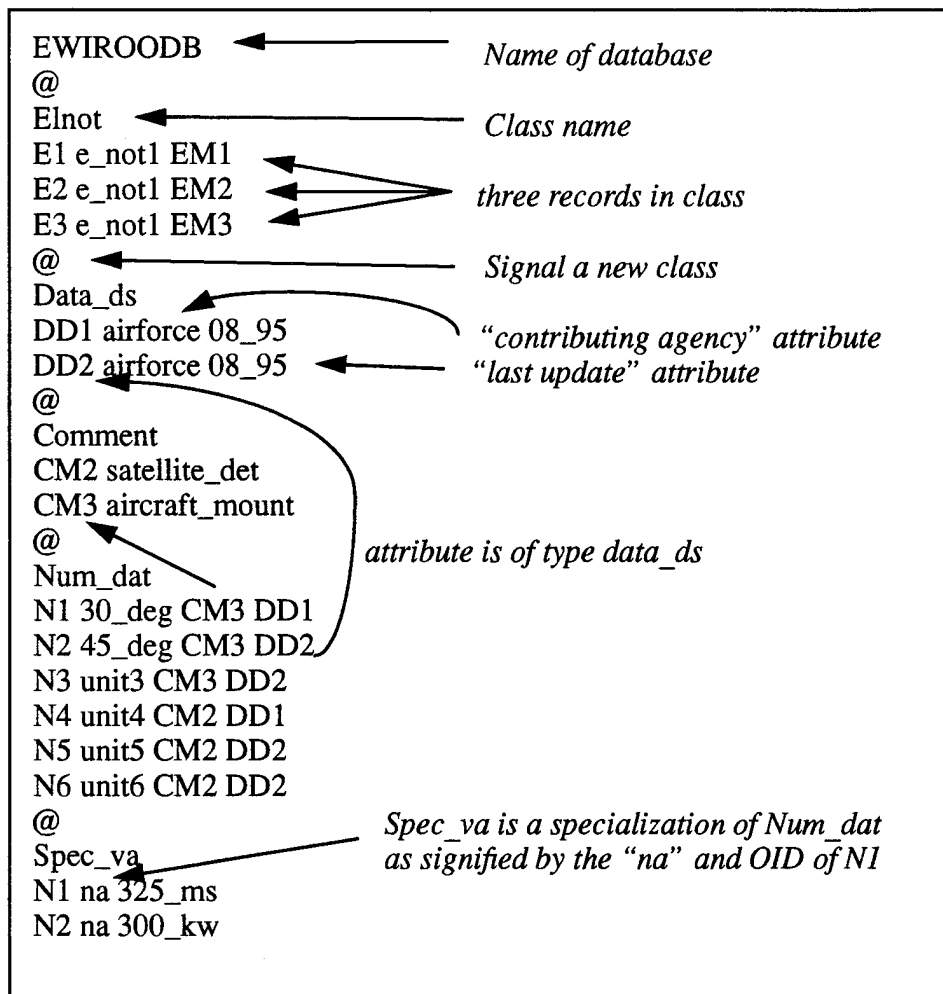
EWIROODB
@
Elnot
E1 e_not1 EM1
E2 e_not1 EM2
E3 e_not1 EM3
@
Data_ds
DD1 airforce 08_95
DD2 airforce 08_95
@
Comment
CM2 satellite_det
CM3 aircraft_mount
@
Num_dat
N1 30_deg CM3 DD1
N2 45_deg CM3 DD2
N3 unit3 CM3 DD2
N4 unit4 CM2 DD1
N5 unit5 CM2 DD2
N6 unit6 CM2 DD2
@
Spec_va
N1 na 325_ms
N2 na 300_kw

Name of database

Class name

three records in class

Signal a new class

"contributing agency" attribute
"last update" attribute

attribute is of type data_ds

Spec_va is a specialization of Num_dat as signified by the "na" and OID of N1